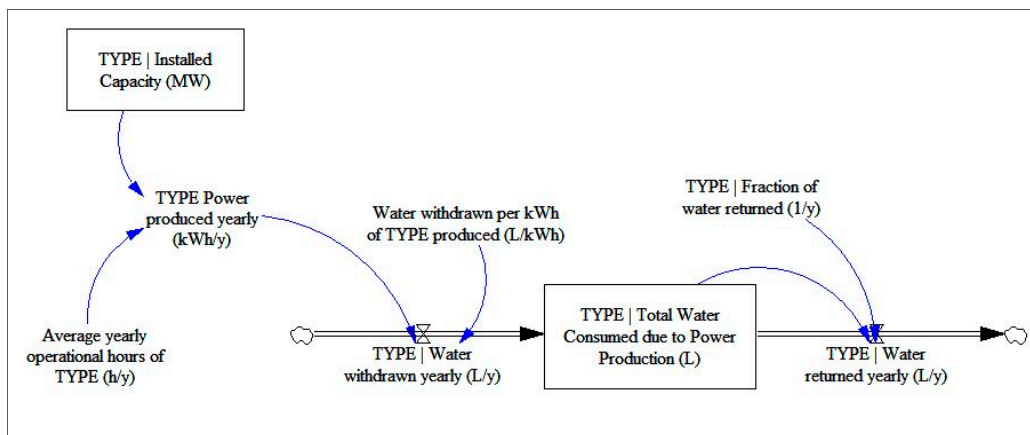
TYPE | Installed Capacity (MW)

TYPE Power produced yearly (kWh/y)

Water withdrawn per kWh of TYPE produced (L/kWh)

TYPE | Fraction of water returned (1/y)

Average yearly operational hours of TYPE (h/y)

TYPE | Water withdrawn yearly (L/y)

TYPE | Total Water Consumed due to Power Production (L)

TYPE | Water returned yearly (L/y)